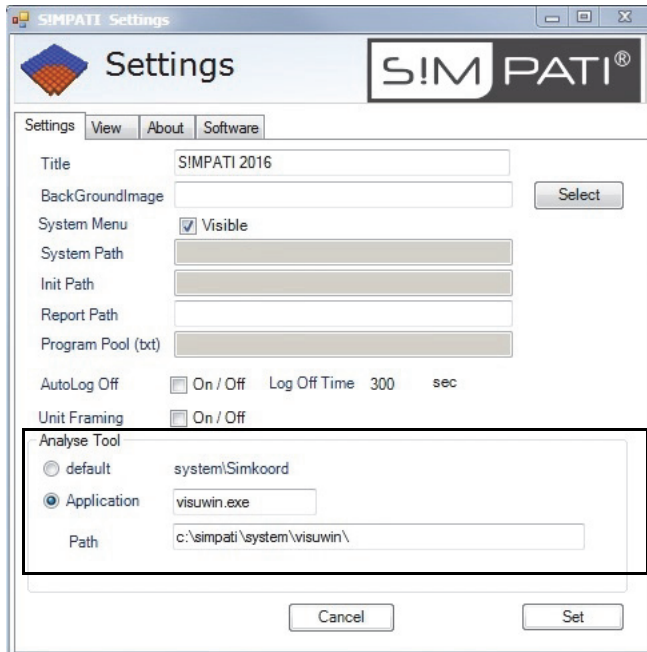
S!MPATI Settings

Settings

S!M PATI®

Settings | View | About | Software

Title: S!MPATI 2016

BackGroundImage [Select]

System Menu: Visible

System Path

Init Path

Report Path

Program Pool (txt)

AutoLog Off: On / Off | Log Off Time: 300 sec

Unit Framing: On / Off

Analyse Tool

default: system\Simkoord

Application: visuwin.exe

Path: c:\simpati\system\visuwin\

[Cancel] [Set]